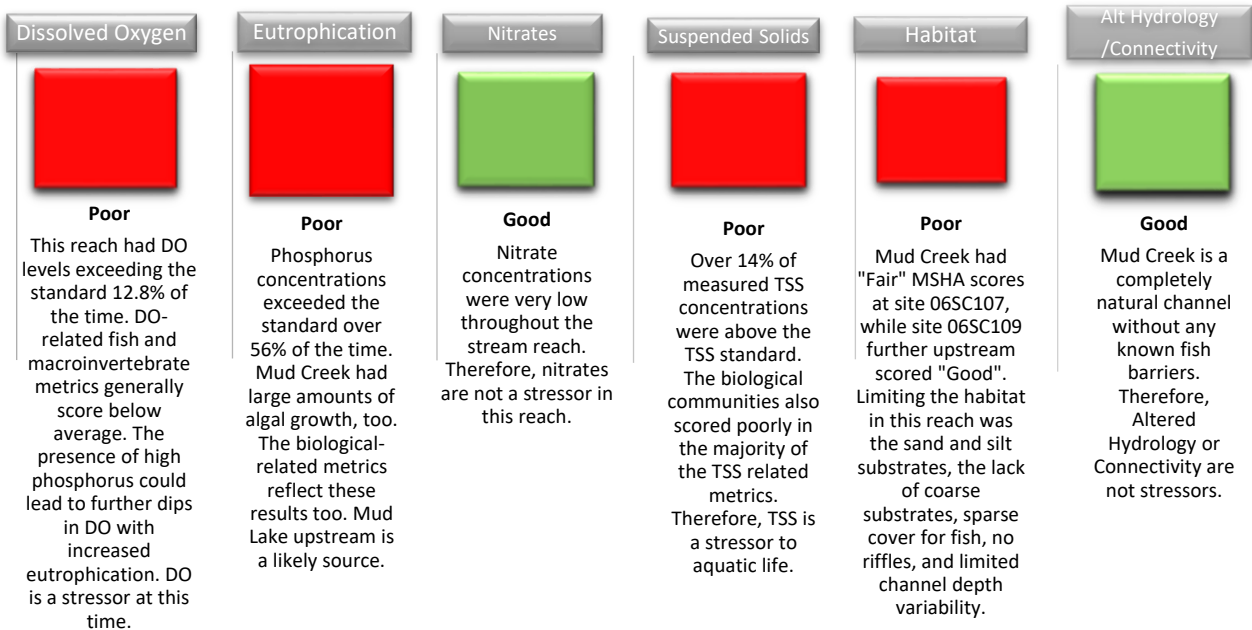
Dissolved Oxygen

Poor

This reach had DO levels exceeding the standard 12.8% of the time. DO-related fish and macroinvertebrate metrics generally score below average. The presence of high phosphorus could lead to further dips in DO with increased eutrophication. DO is a stressor at this time.

Eutrophication

Poor

Phosphorus concentrations exceeded the standard over 56% of the time. Mud Creek had large amounts of algal growth, too. The biological-related metrics reflect these results too. Mud Lake upstream is a likely source.

Nitrates

Good

Nitrate concentrations were very low throughout the stream reach. Therefore, nitrates are not a stressor in this reach.

Suspended Solids

Poor

Over 14% of measured TSS concentrations were above the TSS standard. The biological communities also scored poorly in the majority of the TSS related metrics. Therefore, TSS is a stressor to aquatic life.

Habitat

Poor

Mud Creek had "Fair" MSHA scores at site 06SC107, while site 06SC109 further upstream scored "Good". Limiting the habitat in this reach was the sand and silt substrates, the lack of coarse substrates, sparse cover for fish, no riffles, and limited channel depth variability.

Alt Hydrology /Connectivity

Good

Mud Creek is a completely natural channel without any known fish barriers. Therefore, Altered Hydrology or Connectivity are not stressors.